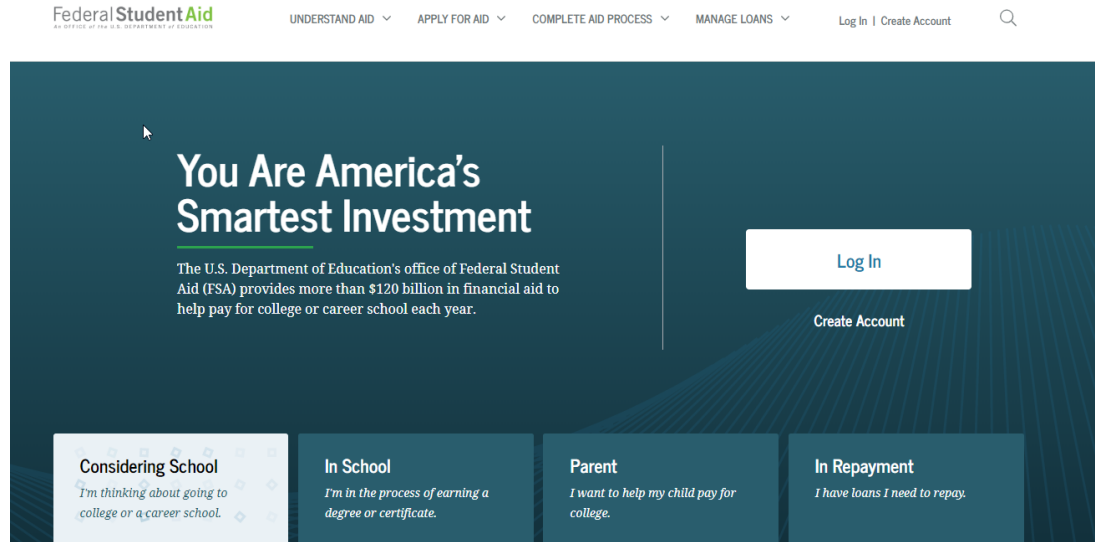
Federal Student Aid
AN OFFICE of the U.S. DEPARTMENT of EDUCATION

UNDERSTAND AID APPLY FOR AID COMPLETE AID PROCESS MANAGE LOANS Log In | Create Account

You Are America's Smartest Investment

The U.S. Department of Education's office of Federal Student Aid (FSA) provides more than $120 billion in financial aid to help pay for college or career school each year.

Log In

Create Account

Considering School
I'm thinking about going to college or a career school.

In School
I'm in the process of earning a degree or certificate.

Parent
I want to help my child pay for college.

In Repayment
I have loans I need to repay.